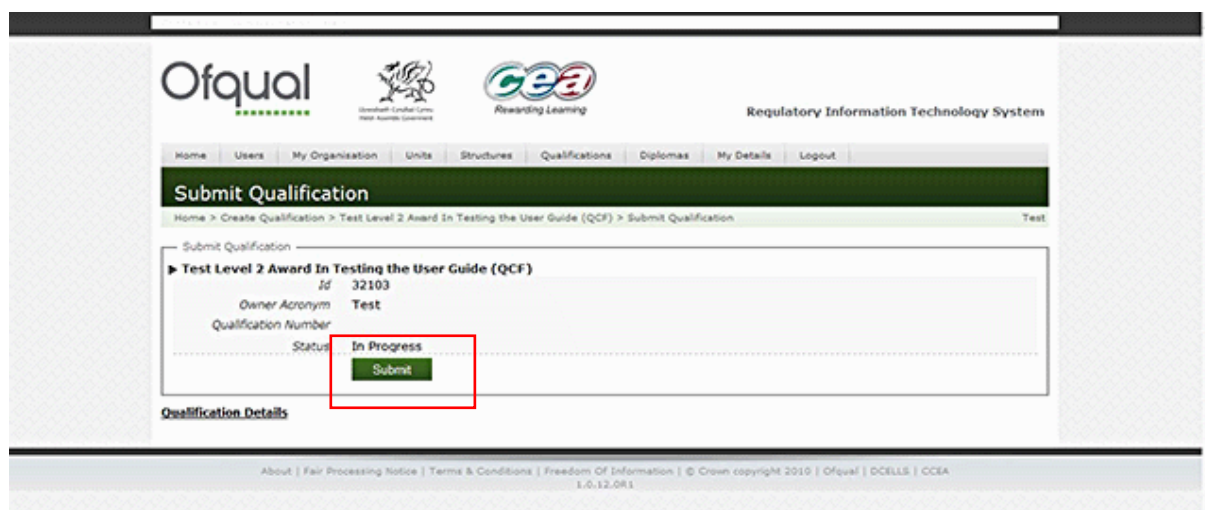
Ofqual

Llywodraeth Cynulliad Cymru
Welsh Assembly Government

CCEA
Rewarding Learning

Regulatory Information Technology System

Home | Users | My Organisation | Units | Structures | Qualifications | Diplomas | My Details | Logout

Submit Qualification

Home > Create Qualification > Test Level 2 Award In Testing the User Guide (QCF) > Submit Qualification

Test

Submit Qualification

▶ Test Level 2 Award In Testing the User Guide (QCF)

| | |
|---|---|
| Id | 32103 |
| Owner Acronym | Test |
| Qualification Number | |
| Status | In Progress |

Submit

Qualification Details

About | Fair Processing Notice | Terms & Conditions | Freedom Of Information | © Crown copyright 2010 | Ofqual | DCELLS | CCEA
1.0.12.0R1